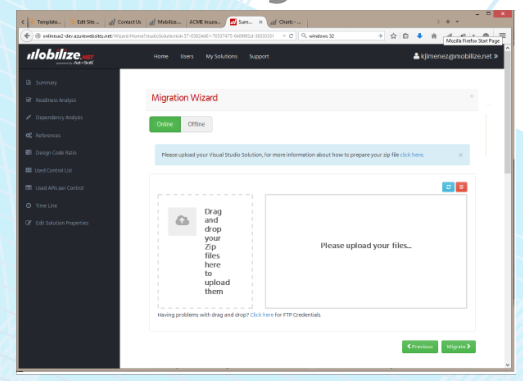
Template... | Edit Site... | Contact Us | Mobilize... | ACME Insura... | Sum... | Charts - ...

mobilize2-dev.azurewebsites.net/Wizard/Home/StudioSolution/Index?Id=... | windows 32

Mozilla Firefox Start Page

Mobilize.NET
powered by Art in Soft

Home   Users   My Solutions   Support

kjimenez@mobilize.net

Summary
Readiness Analysis
Dependency Analysis
References
Design Code Ratio
Used Control List
Used AfN.san Control
Time Line
Edit Solution Properties

Migration Wizard

Online   Offline

Please upload your Visual Studio Solution, for more information about how to prepare your zip file click here.

Drag and drop your Zip files here to upload them

Please upload your files...

Having problems with drag and drop? Click here for FTP Credentials.

Previous   Migrate